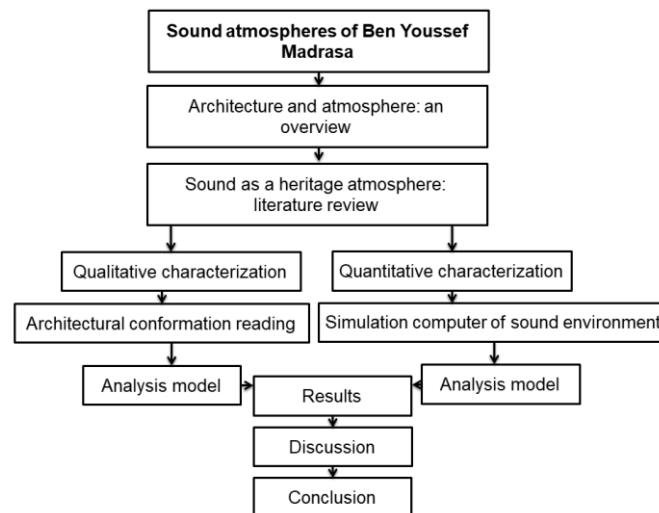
Sound atmospheres of Ben Youssef Madrasa

Architecture and atmosphere: an overview

Sound as a heritage atmosphere: literature review

Qualitative characterization

Architectural conformation reading

Analysis model

Quantitative characterization

Simulation computer of sound environment

Analysis model

Results

Discussion

Conclusion